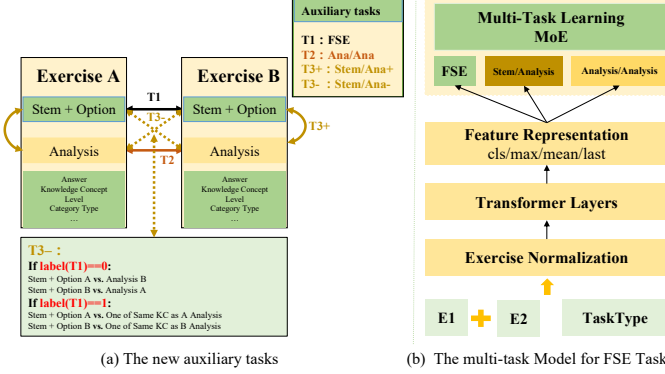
Auxiliary tasks

T1 : FSE
T2 : Ana/Ana
T3+ : Stem/Ana+
T3- : Stem/Ana-

Exercise A

Stem + Option

Analysis

Answer
Knowledge Concept
Level
Category Type
...

T1

T3-

T2

Exercise B

Stem + Option

T3+

Analysis

Answer
Knowledge Concept
Level
Category Type
...

T3– :
If label(T1)==0:
Stem + Option A vs. Analysis B
Stem + Option B vs. Analysis A
If label(T1)==1:
Stem + Option A vs. One of Same KC as A Analysis
Stem + Option B vs. One of Same KC as B Analysis

(a) The new auxiliary tasks

Multi-Task Learning
MoE

FSE

Stem/Analysis

Analysis/Analysis

Feature Representation
cls/max/mean/last

Transformer Layers

Exercise Normalization

E1

E2

TaskType

(b) The multi-task Model for FSE Task